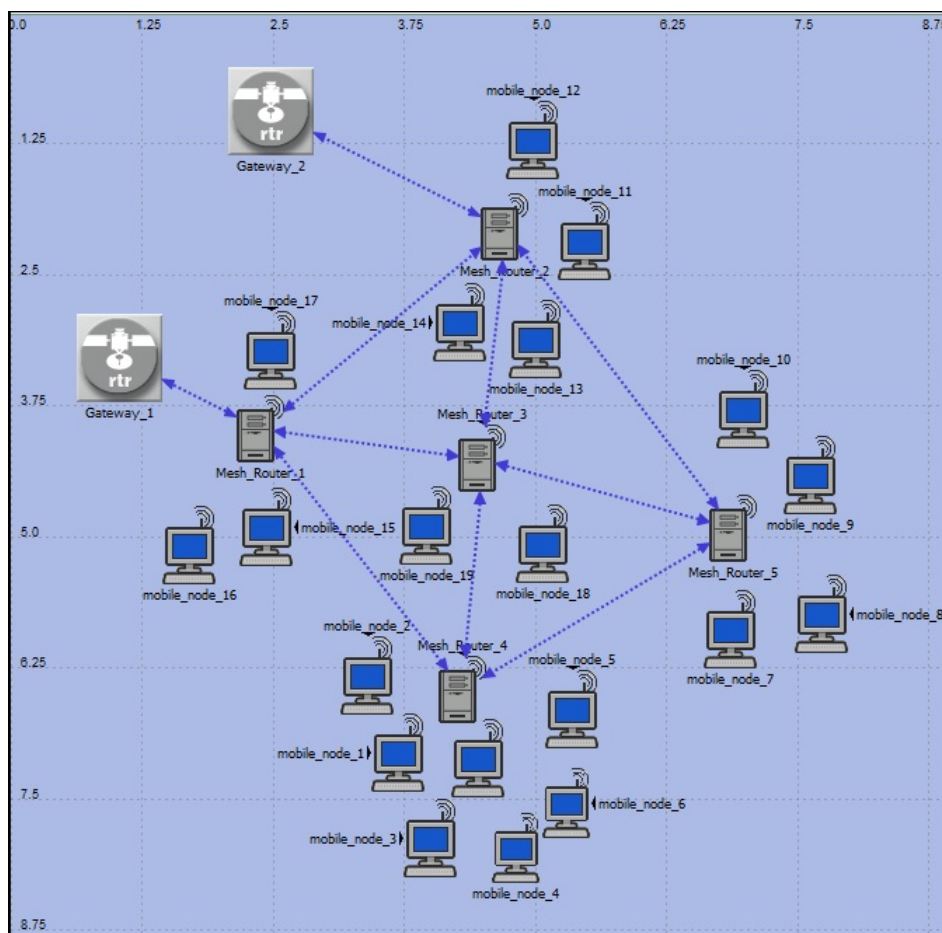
0.0 1.25 2.5 3.75 5.0 6.25 7.5 8.75

1.25
2.5
3.75
5.0
6.25
7.5
8.75

rtr
Gateway_2

mobile_node_12
mobile_node_11
Mesh_Router_2
mobile_node_17
mobile_node_14
mobile_node_13

rtr
Gateway_1

mobile_node_10
Mesh_Router_3
Mesh_Router_1
mobile_node_9
mobile_node_15
mobile_node_16
mobile_node_19
mobile_node_18
Mesh_Router_5
mobile_node_8
mobile_node_2
Mesh_Router_4
mobile_node_5
mobile_node_7
mobile_node_1
mobile_node_6
mobile_node_3
mobile_node_4